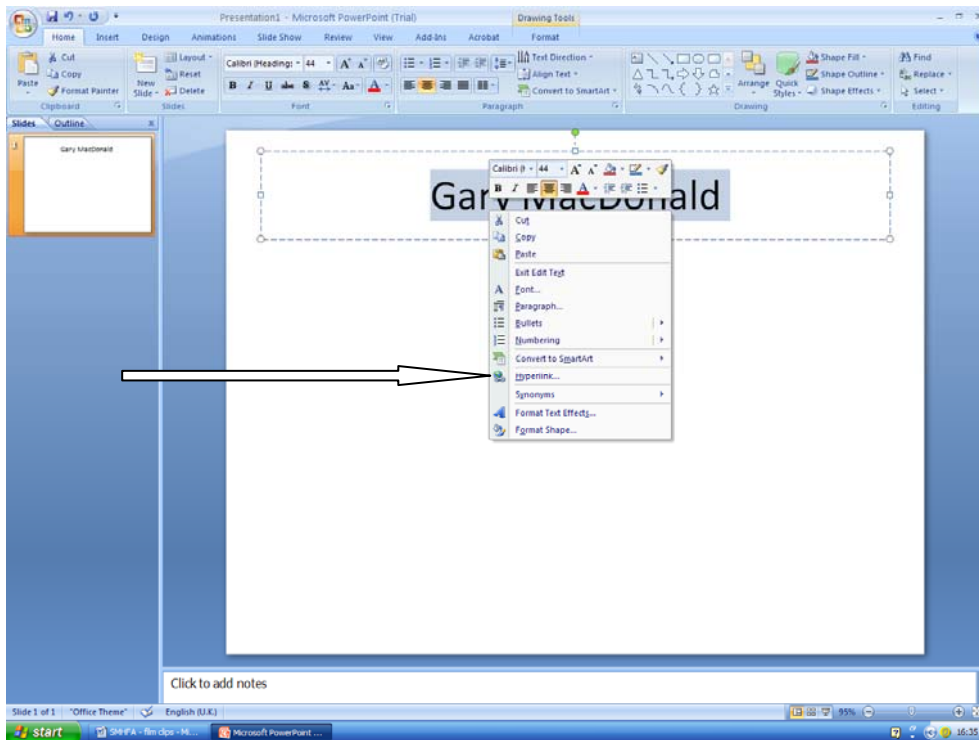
Presentation1 - Microsoft PowerPoint (Trial)

Drawing Tools

Home Insert Design Animations Slide Show Review View Add-Ins Acrobat Format

Paste Cut Copy Format Painter Clipboard

New Slide Layout Reset Delete Slides

Calibri (Headings) 44 Font

Text Direction Align Text Convert to SmartArt Paragraph

Arrange Quick Styles Shape Fill Shape Outline Shape Effects Drawing

Find Replace Select Editing

Slides Outline

Gary MacDonald

Gary MacDonald

Calibri (H 44

Cut
Copy
Paste
Exit Edit Text
Font...
Paragraph...
Bullets
Numbering
Convert to SmartArt
Hyperlink...
Synonyms
Format Text Effects...
Format Shape...

Click to add notes

Slide 1 of 1 "Office Theme" English (U.K.) 95%

start SMHFA - film clips - Mi... Microsoft PowerPoint ... 16:35